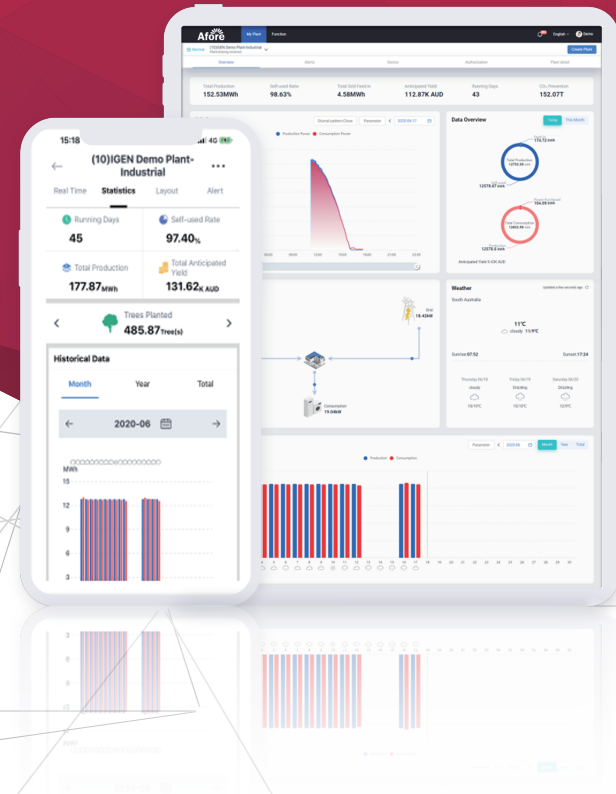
Afore My Plant Function English Demo

Normal (10)IGEN Demo Plant-Industrial Create Plant

Overview Alerts Device Authorization Plant detail

Total Production 152.53MWh Self-used Rate 98.63% Total Grid Feed-in 4.58MWh Anticipated Yield 112.87K AUD Running Days 43 CO₂ Prevention 152.07T

Production Power Consumption Power

Data Overview Today This Month

Total Production 12793.86 kWh

12578.47 kWh

Total Consumption 12803.46 kWh

12578.6 kWh

Anticipated Yield 5.45K AUD

Grid 18.42kW

Consumption 19.04kW

Weather Updated a few seconds ago

South Australia

11℃ cloudy 11/9℃

Sunrise 07:52 Sunset 17:24

Thursday 06/18 cloudy 16/10℃ Friday 06/19 Drizzling 16/10℃ Saturday 06/20 Drizzling 12/9℃

Parameter 2020-06 Month Year Total

Production Consumption

15:18 4G

(10)IGEN Demo Plant-Industrial

Real Time Statistics Layout Alert

Running Days 45

Self-used Rate 97.40%

Total Production 177.87MWh

Total Anticipated Yield 131.62K AUD

Trees Planted 485.87Tree(s)

Historical Data

Month Year Total

2020-06

MWh

15

12

9

6

3